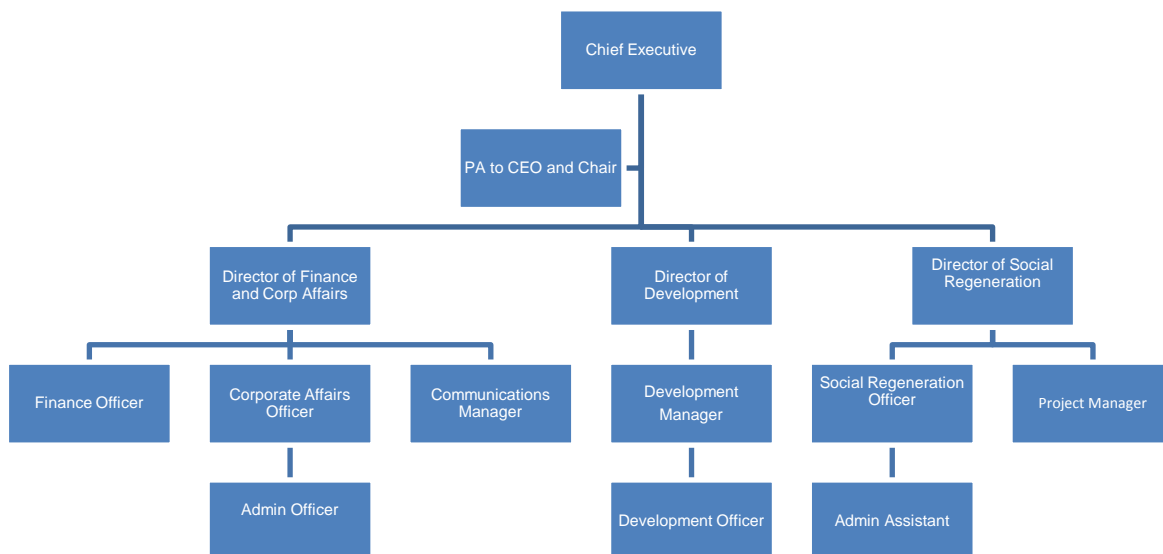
Chief Executive

PA to CEO and Chair

Director of Finance and Corp Affairs

Director of Development

Director of Social Regeneration

Finance Officer

Corporate Affairs Officer

Communications Manager

Development Manager

Social Regeneration Officer

Project Manager

Admin Officer

Development Officer

Admin Assistant